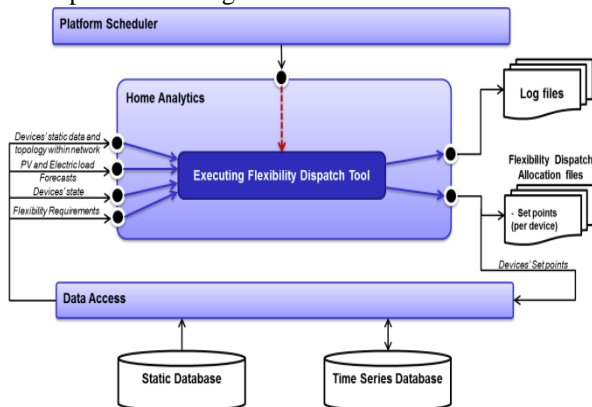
Platform Scheduler

Home Analytics

Devices' static data and topology within network

PV and Electric load Forecasts

Devices' state

Flexibility Requirements

Executing Flexibility Dispatch Tool

Log files

Flexibility Dispatch Allocation files

- Set points (per device)

Devices' Set points

Data Access

Static Database

Time Series Database